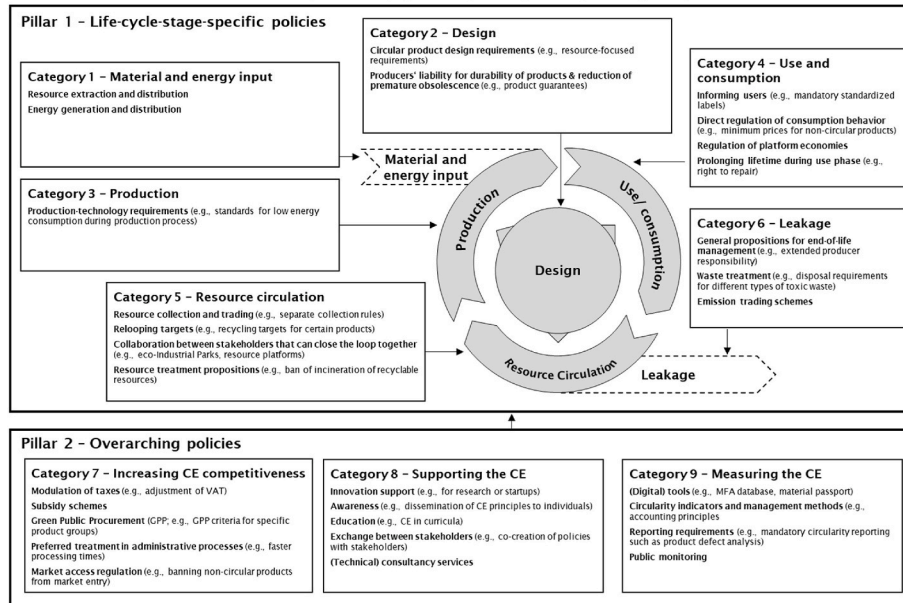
Pillar 1 – Life-cycle-stage-specific policies

Category 1 – Material and energy input
Resource extraction and distribution
Energy generation and distribution

Category 2 – Design
Circular product design requirements (e.g., resource-focused requirements)
Producers' liability for durability of products & reduction of premature obsolescence (e.g., product guarantees)

Category 4 – Use and consumption
Informing users (e.g., mandatory standardized labels)
Direct regulation of consumption behavior (e.g., minimum prices for non-circular products)
Regulation of platform economies
Prolonging lifetime during use phase (e.g., right to repair)

Material and energy input

Category 3 – Production
Production-technology requirements (e.g., standards for low energy consumption during production process)

Production

Use / consumption

Design

Category 6 – Leakage
General propositions for end-of-life management (e.g., extended producer responsibility)
Waste treatment (e.g., disposal requirements for different types of toxic waste)
Emission trading schemes

Category 5 – Resource circulation
Resource collection and trading (e.g., separate collection rules)
Relooping targets (e.g., recycling targets for certain products)
Collaboration between stakeholders that can close the loop together (e.g., eco-Industrial Parks, resource platforms)
Resource treatment propositions (e.g., ban of incineration of recyclable resources)

Resource Circulation

Leakage

Pillar 2 – Overarching policies

Category 7 – Increasing CE competitiveness
Modulation of taxes (e.g., adjustment of VAT)
Subsidy schemes
Green Public Procurement (GPP; e.g., GPP criteria for specific product groups)
Preferred treatment in administrative processes (e.g., faster processing times)
Market access regulation (e.g., banning non-circular products from market entry)

Category 8 – Supporting the CE
Innovation support (e.g., for research or startups)
Awareness (e.g., dissemination of CE principles to individuals)
Education (e.g., CE in curricula)
Exchange between stakeholders (e.g., co-creation of policies with stakeholders)
(Technical) consultancy services

Category 9 – Measuring the CE
(Digital) tools (e.g., MFA database, material passport)
Circularity indicators and management methods (e.g., accounting principles
Reporting requirements (e.g., mandatory circularity reporting such as product defect analysis)
Public monitoring